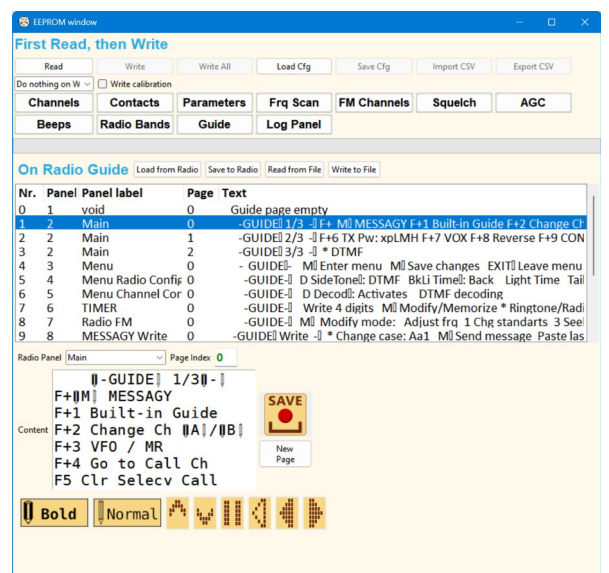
EEPROM window

First Read, then Write

Read | Write | Write All | Load Cfg | Save Cfg | Import CSV | Export CSV

Do nothing on W | Write calibration

Channels | Contacts | Parameters | Frq Scan | FM Channels | Squelch | AGC

Beeps | Radio Bands | Guide | Log Panel

On Radio Guide | Load from Radio | Save to Radio | Read from File | Write to File

| Nr. | Panel | Panel label | Page | Text |
|---|---|---|---|---|
| 0 | 1 | void | 0 | Guide page empty |
| 1 | 2 | Main | 0 | -GUIDE 1/3 - F+ M MESSAGY F+1 Built-in Guide F+2 Change Ch |
| 2 | 2 | Main | 1 | -GUIDE 2/3 - F+6 TX Pw: xpLMH F+7 VOX F+8 Reverse F+9 CON |
| 3 | 2 | Main | 2 | -GUIDE 3/3 - * DTMF |
| 4 | 3 | Menu | 0 | - GUIDE- M Enter menu M Save changes EXIT Leave menu |
| 5 | 4 | Menu Radio Config | 0 | -GUIDE- D SideTone: DTMF BkLi Time: Back Light Time Tail |
| 6 | 5 | Menu Channel Cor | 0 | -GUIDE- D Decod: Activates DTMF decoding |
| 7 | 6 | TIMER | 0 | -GUIDE- Write 4 digits M Modify/Memorize * Ringtone/Radi |
| 8 | 7 | Radio FM | 0 | -GUIDE- M Modify mode: Adjust frq 1 Chg standarts 3 Seel |
| 9 | 8 | MESSAGY Write | 0 | -GUIDE Write - * Change case: Aa1 M Send message Paste las |

Radio Panel Main | Page Index 0

Content
-GUIDE 1/3 -
F+ M MESSAGY
F+1 Built-in Guide
F+2 Change Ch A/B
F+3 VFO / MR
F+4 Go to Call Ch
F5 Clr Selecv Call

SAVE

New Page

Bold | Normal